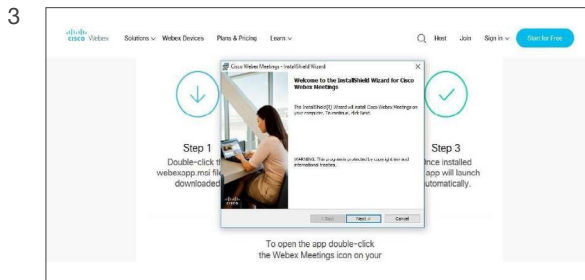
3

cisco Webex  Solutions ∨  Webex Devices  Plans & Pricing  Learn ∨  Host  Join  Sign in ∨  Start for Free

Cisco Webex Meetings - InstallShield Wizard

Welcome to the InstallShield Wizard for Cisco Webex Meetings

The InstallShield(R) Wizard will install Cisco Webex Meetings on your computer. To continue, click Next.

WARNING: This program is protected by copyright law and international treaties.

cisco

< Back  Next >  Cancel

Step 1
Double-click th
webexapp.msi file
downloaded

Step 3
Once installed
app will launch
automatically.

To open the app double-click
the Webex Meetings icon on your